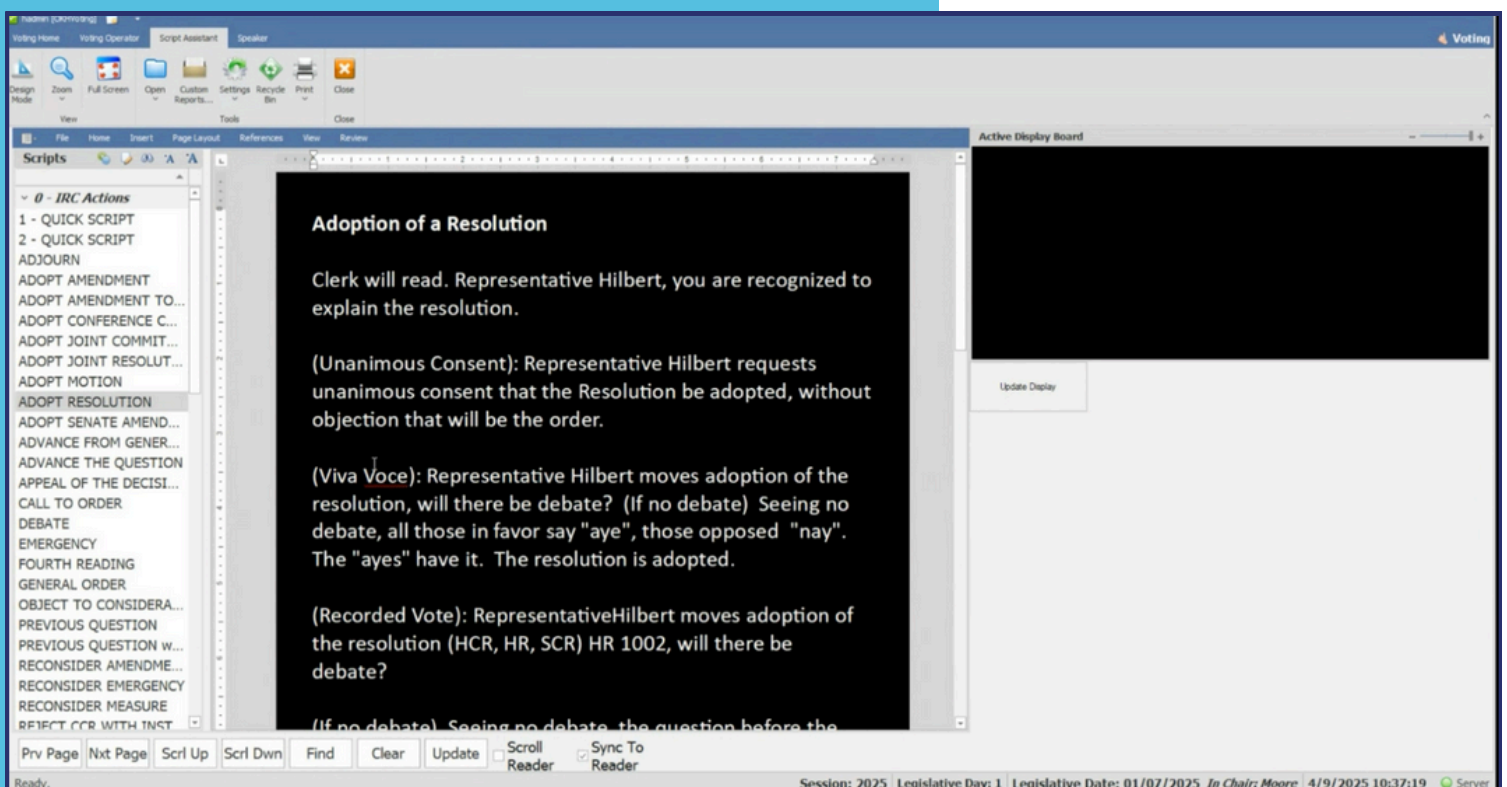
hadmin [OKHVoting]

Voting Home Voting Operator Script Assistant Speaker

Voting

Design Mode Zoom Full Screen Open Custom Reports... Settings Recycle Bin Print Close

View Tools Close

File Home Insert Page Layout References View Review

Active Display Board

Scripts

0 - IRC Actions
1 - QUICK SCRIPT
2 - QUICK SCRIPT
ADJOURN
ADOPT AMENDMENT
ADOPT AMENDMENT TO...
ADOPT CONFERENCE C...
ADOPT JOINT COMMIT...
ADOPT JOINT RESOLUT...
ADOPT MOTION
ADOPT RESOLUTION
ADOPT SENATE AMEND...
ADVANCE FROM GENER...
ADVANCE THE QUESTION
APPEAL OF THE DECISI...
CALL TO ORDER
DEBATE
EMERGENCY
FOURTH READING
GENERAL ORDER
OBJECT TO CONSIDERA...
PREVIOUS QUESTION
PREVIOUS QUESTION W...
RECONSIDER AMENDME...
RECONSIDER EMERGENCY
RECONSIDER MEASURE
REJECT CCR WITH INST...

Adoption of a Resolution

Clerk will read. Representative Hilbert, you are recognized to explain the resolution.

(Unanimous Consent): Representative Hilbert requests unanimous consent that the Resolution be adopted, without objection that will be the order.

(Viva Voce): Representative Hilbert moves adoption of the resolution, will there be debate? (If no debate) Seeing no debate, all those in favor say "aye", those opposed "nay". The "ayes" have it. The resolution is adopted.

(Recorded Vote): RepresentativeHilbert moves adoption of the resolution (HCR, HR, SCR) HR 1002, will there be debate?

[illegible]

Update Display

Prv Page Nxt Page Scrl Up Scrl Dwn Find Clear Update Scroll Reader Sync To Reader

Ready.

Session: 2025 Legislative Day: 1 Legislative Date: 01/07/2025 In Chair: Moore 4/9/2025 10:37:19 Server